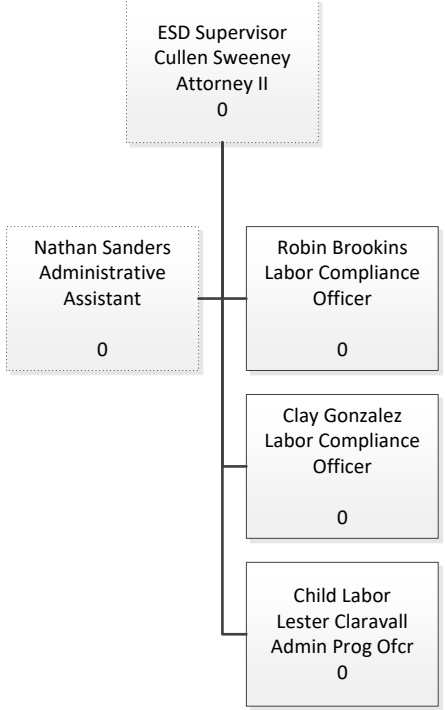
ESD Supervisor
Cullen Sweeney
Attorney II
0

Nathan Sanders
Administrative
Assistant

0

Robin Brookins
Labor Compliance
Officer

0

Clay Gonzalez
Labor Compliance
Officer

0

Child Labor
Lester Claravall
Admin Prog Ofcr
0